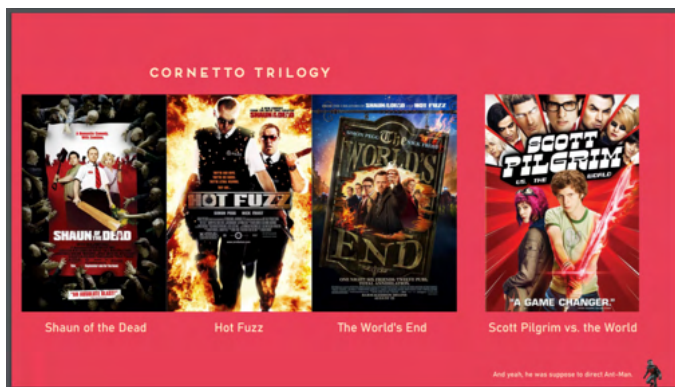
CORNETTO TRILOGY

SHAUN OF THE DEAD

"AN ABSOLUTE BLAST!"

HOT FUZZ

SIMON PEGG NICK FROST

FROM THE CREATORS OF SHAUN OF THE DEAD AND HOT FUZZ

SIMON PEGG NICK FROST

THE WORLD'S END

ONE NIGHT. FIVE FRIENDS. TWELVE PUBS. TOTAL ANNIHILATION.

SCOTT PILGRIM VS. THE WORLD

"A GAME CHANGER."

Shaun of the Dead

Hot Fuzz

The World's End

Scott Pilgrim vs. the World

And yeah, he was suppose to direct Ant-Man.